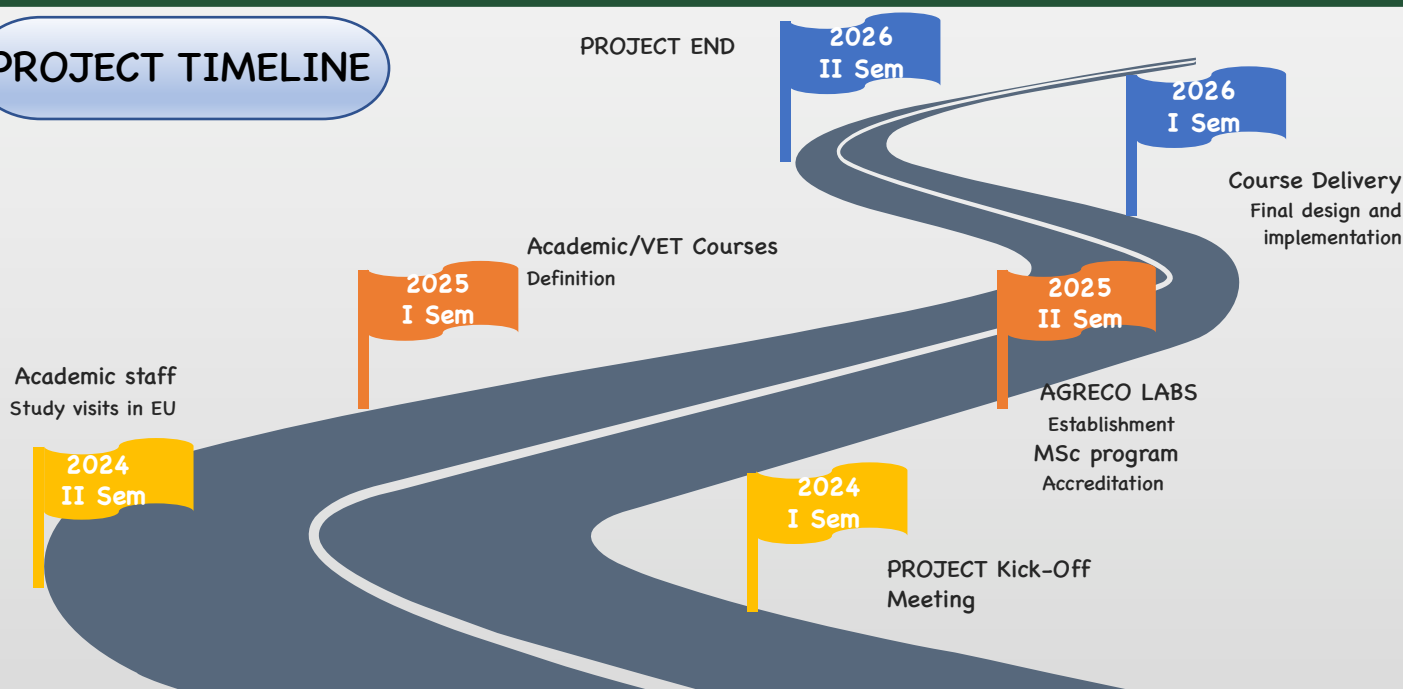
PROJECT TIMELINE

PROJECT END

2026
II Sem

2026
I Sem

Course Delivery
Final design and implementation

Academic/VET Courses
Definition

2025
I Sem

2025
II Sem

Academic staff
Study visits in EU

AGRECO LABS
Establishment
MSc program
Accreditation

2024
II Sem

2024
I Sem

PROJECT Kick-Off Meeting